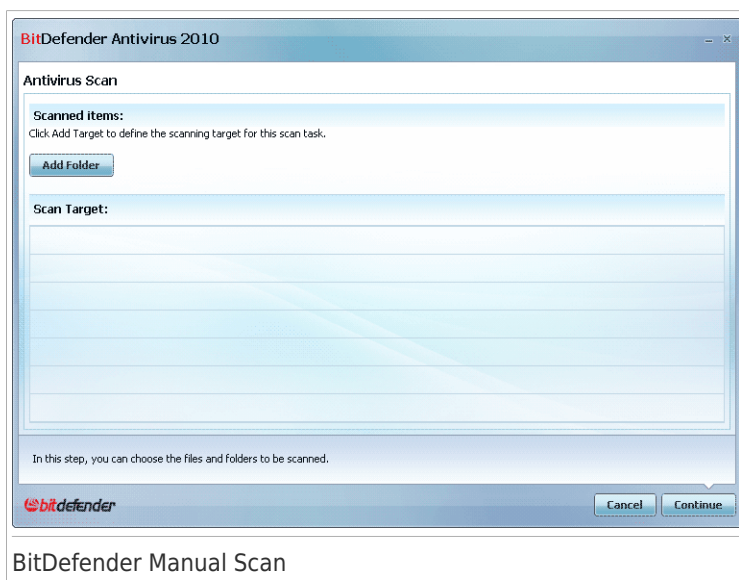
BitDefender Antivirus 2010

_ ×

Antivirus Scan

Scanned items:

Click Add Target to define the scanning target for this scan task.

Add Folder

Scan Target:

In this step, you can choose the files and folders to be scanned.

bitdefender

Cancel

Continue

BitDefender Manual Scan